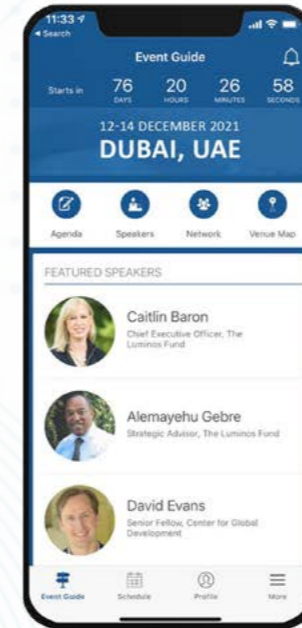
11:33
◂ Search

Event Guide

Starts in 76 DAYS 20 HOURS 26 MINUTES 58 SECONDS

12-14 DECEMBER 2021
DUBAI, UAE

Agenda Speakers Network Venue Map

FEATURED SPEAKERS

Caitlin Baron
Chief Executive Officer, The Luminos Fund

Alemayehu Gebre
Strategic Advisor, The Luminos Fund

David Evans
Senior Fellow, Center for Global Development

Event Guide Schedule Profile More